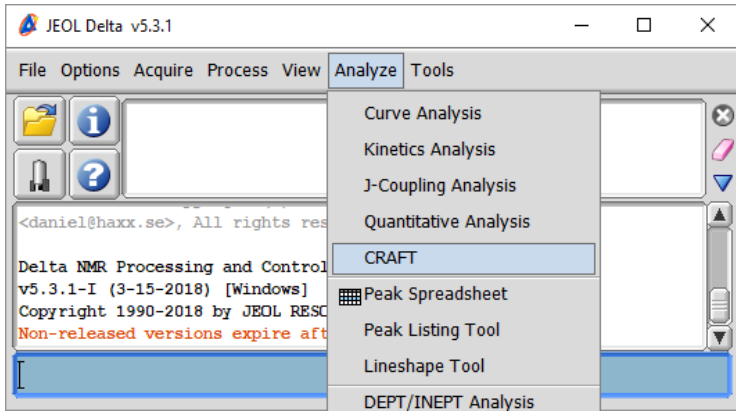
JEOL Delta v5.3.1

File Options Acquire Process View Analyze Tools

Curve Analysis
Kinetics Analysis
J-Coupling Analysis
Quantitative Analysis
CRAFT
Peak Spreadsheet
Peak Listing Tool
Lineshape Tool
DEPT/INEPT Analysis

<daniel@haxx.se>, All rights res

Delta NMR Processing and Control
v5.3.1-I (3-15-2018) [Windows]
Copyright 1990-2018 by JEOL RESC
Non-released versions expire aft